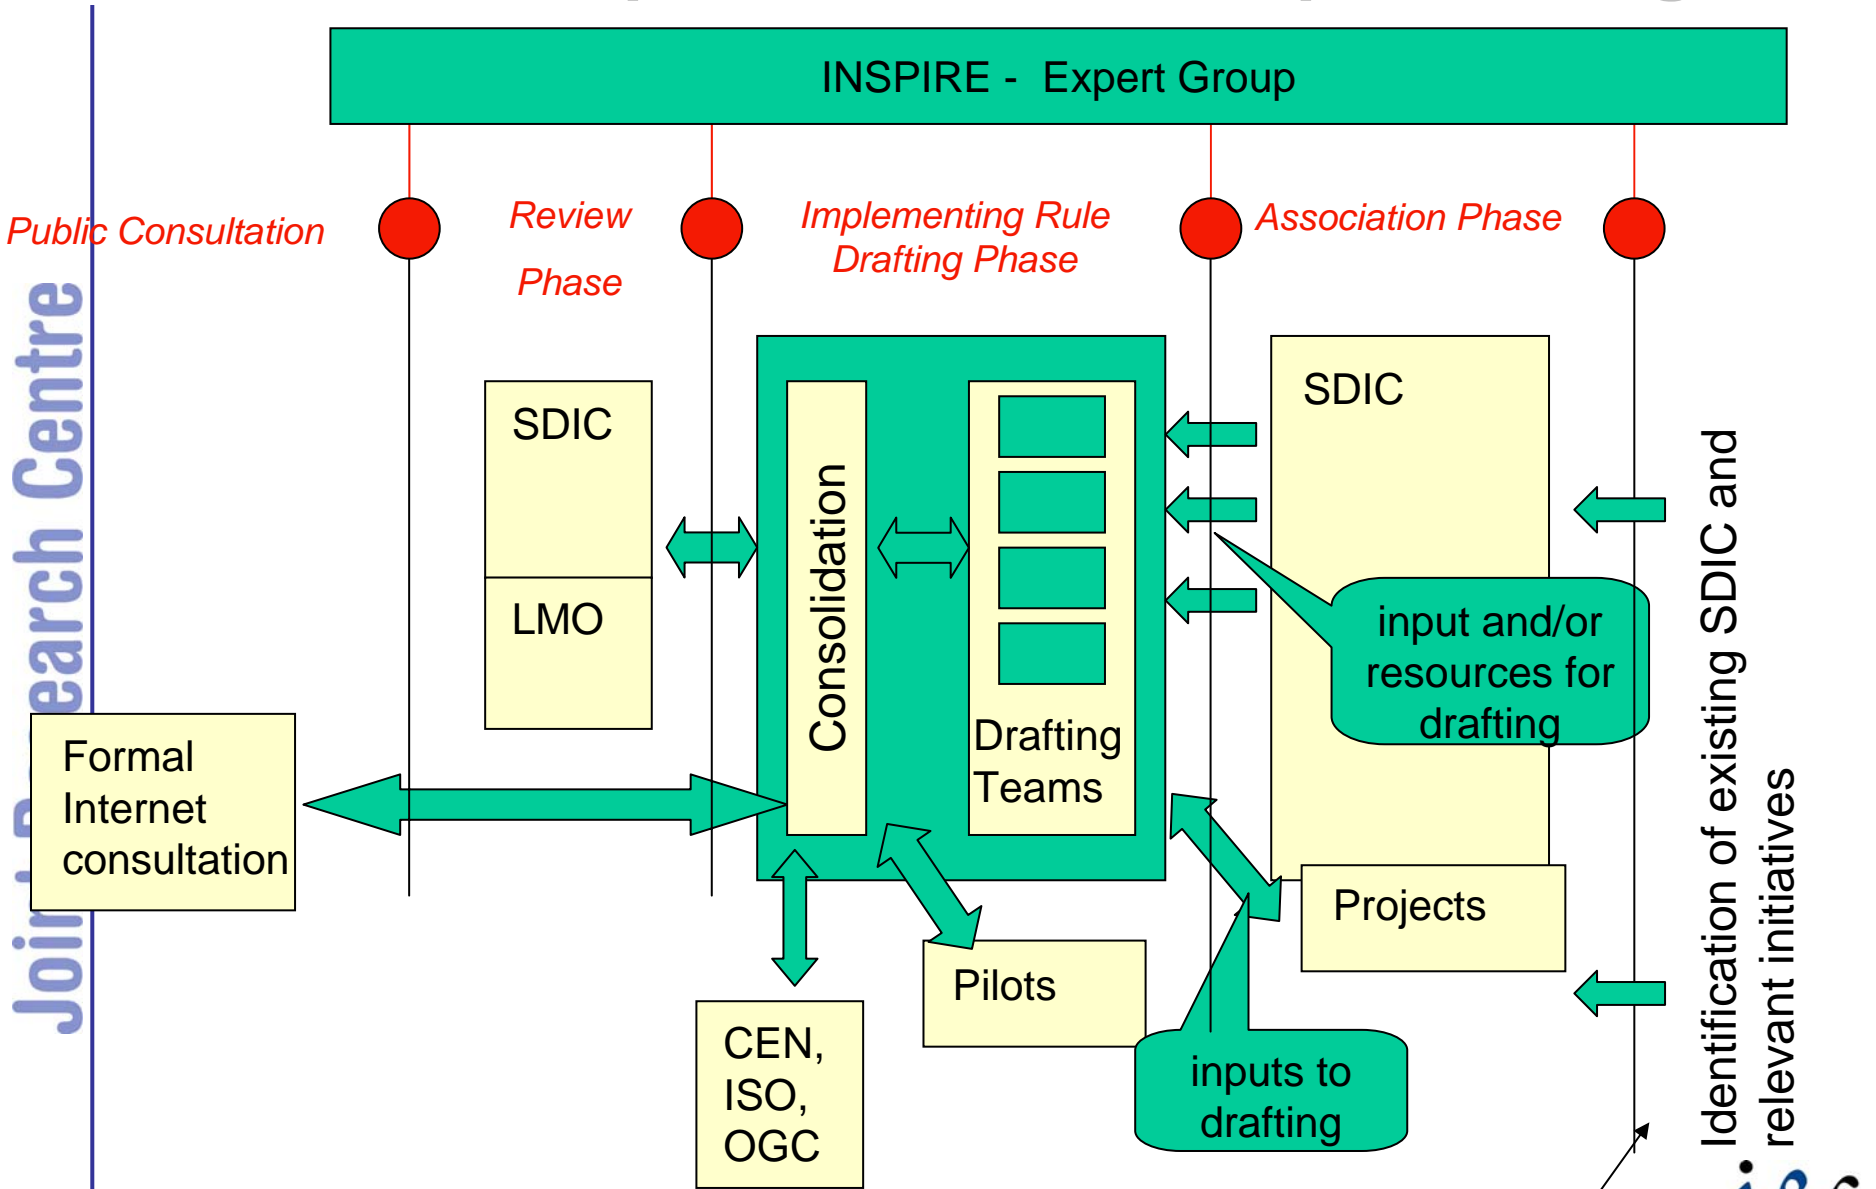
INSPIRE - Expert Group

Public Consultation

Review Phase

Implementing Rule Drafting Phase

Association Phase

Joint Research Centre

SDIC

LMO

Consolidation

Drafting Teams

SDIC

input and/or resources for drafting

Identification of existing SDIC and relevant initiatives

Formal Internet consultation

Projects

Pilots

CEN, ISO, OGC

inputs to drafting